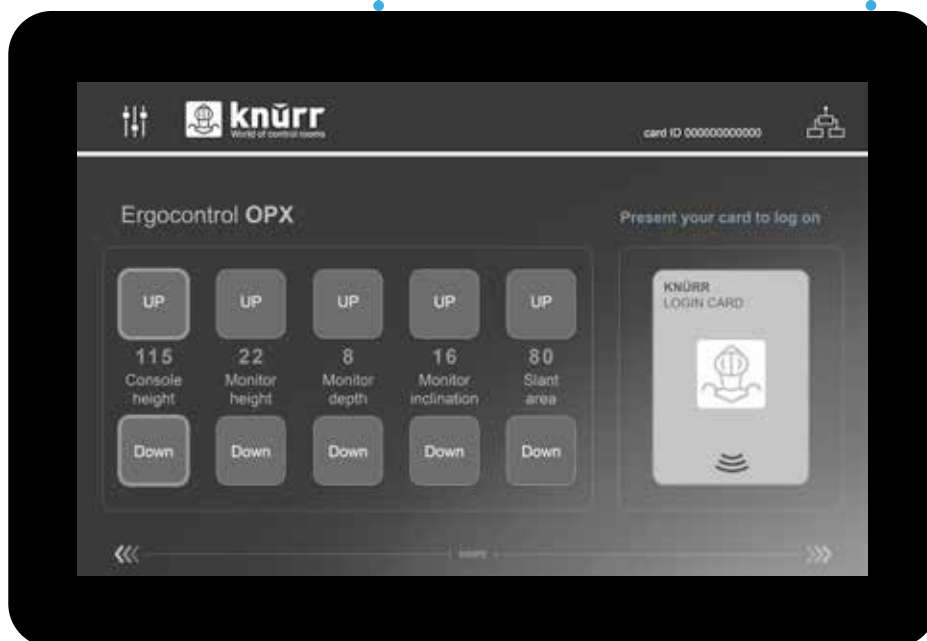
knürr
World of control rooms

card ID 000000000000

Ergocontrol **OPX**

Present your card to log on

UP UP UP UP UP

115 Console height

22 Monitor height

8 Monitor depth

16 Monitor inclination

80 Slant area

Down Down Down Down Down

KNÜRR
LOGIN CARD

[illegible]